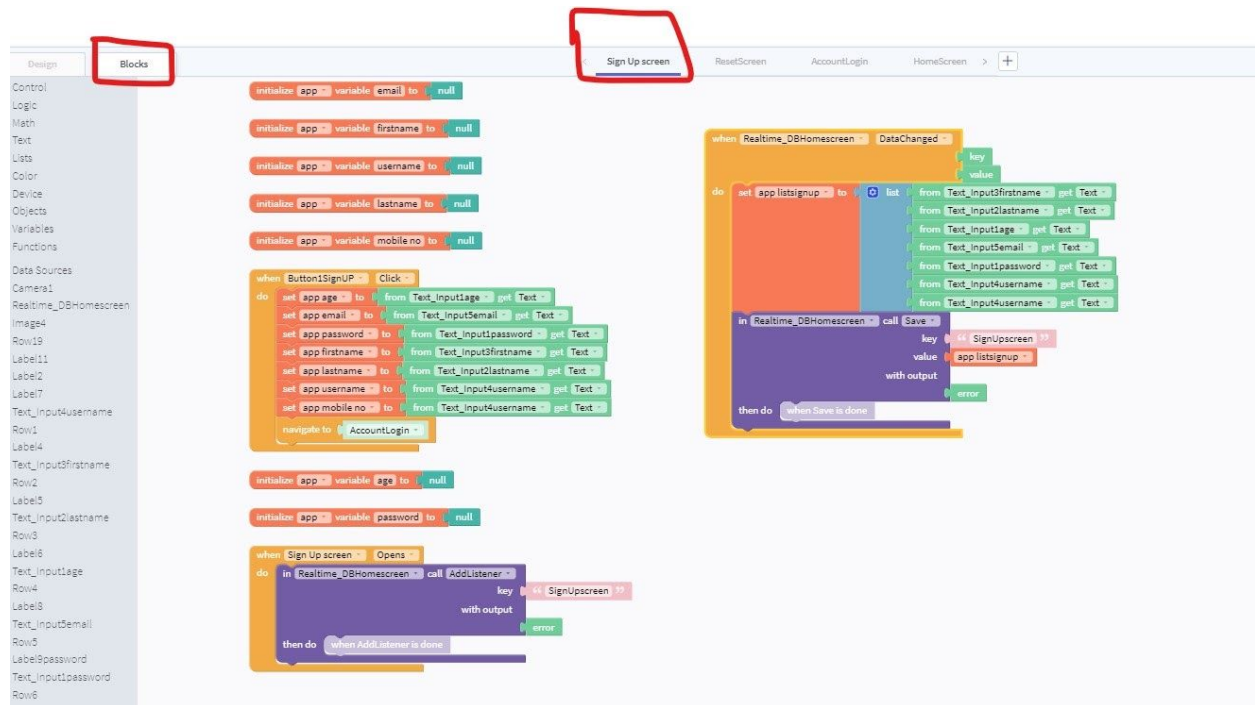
Design Blocks

Sign Up screen ResetScreen AccountLogin HomeScreen > +

Control
Logic
Math
Text
Lists
Color
Device
Objects
Variables
Functions

Data Sources
Camera1
Realtime_DBHomescreen
Image4
Row19
Label11
Label2
Label7
Text_Input4username
Row1
Label4
Text_Input3firstname
Row2
Label5
Text_Input2lastname
Row3
Label6
Text_Input1age
Row4
Label8
Text_Input5email
Row5
Label9password
Text_Input1password
Row6

initialize app variable email to null

initialize app variable firstname to null

initialize app variable username to null

initialize app variable lastname to null

initialize app variable mobile no to null

when Button1SignUP Click
do set app age to from Text_Input1age get Text
set app email to from Text_Input5email get Text
set app password to from Text_Input1password get Text
set app firstname to from Text_Input3firstname get Text
set app lastname to from Text_Input2lastname get Text
set app username to from Text_Input4username get Text
set app mobile no to from Text_Input4username get Text
navigate to AccountLogin

initialize app variable age to null

initialize app variable password to null

when Sign Up screen Opens
do in Realtime_DBHomescreen call AddListener
key "SignUpscreen"
with output
error
then do when AddListener is done

when Realtime_DBHomescreen DataChanged
key
value
do set app listsignup to list from Text_Input3firstname get Text
from Text_Input2lastname get Text
from Text_Input1age get Text
from Text_Input5email get Text
from Text_Input1password get Text
from Text_Input4username get Text
from Text_Input4username get Text
in Realtime_DBHomescreen call Save
key "SignUpscreen"
value app listsignup
with output
error
then do when Save is done